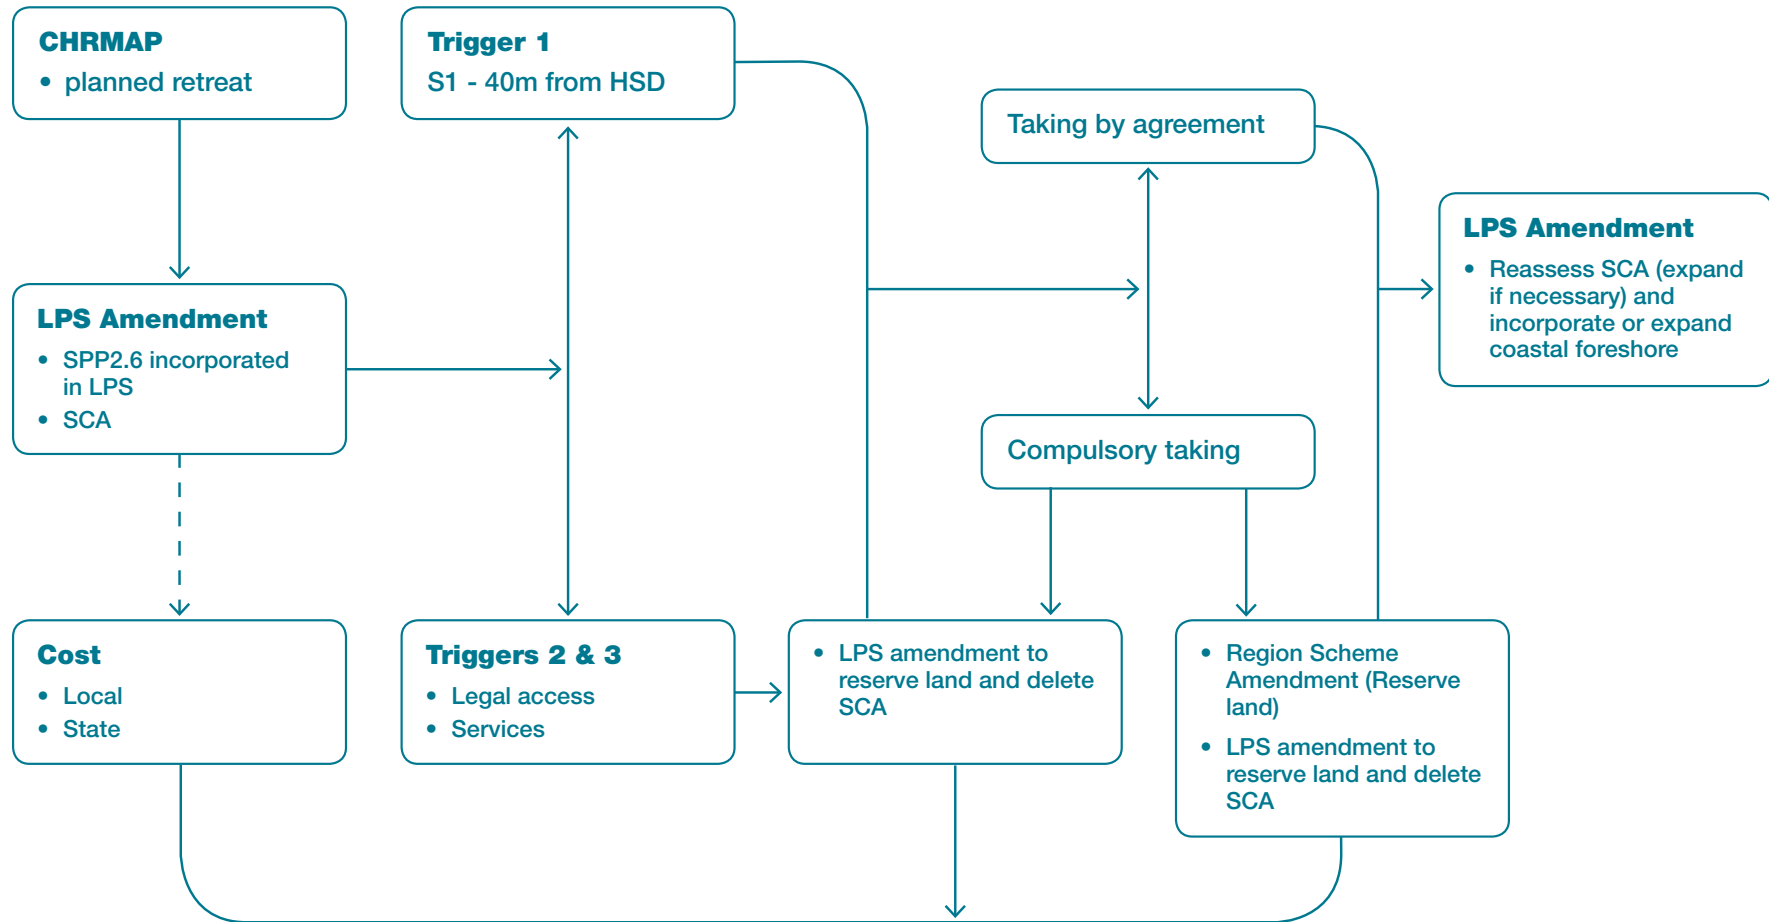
CHRMAP
• planned retreat

Trigger 1
S1 - 40m from HSD

Taking by agreement

LPS Amendment
• Reassess SCA (expand if necessary) and incorporate or expand coastal foreshore

LPS Amendment
• SPP2.6 incorporated in LPS
• SCA

Compulsory taking

Cost
• Local
• State

Triggers 2 & 3
• Legal access
• Services

• LPS amendment to reserve land and delete SCA

• Region Scheme Amendment (Reserve land)
• LPS amendment to reserve land and delete SCA